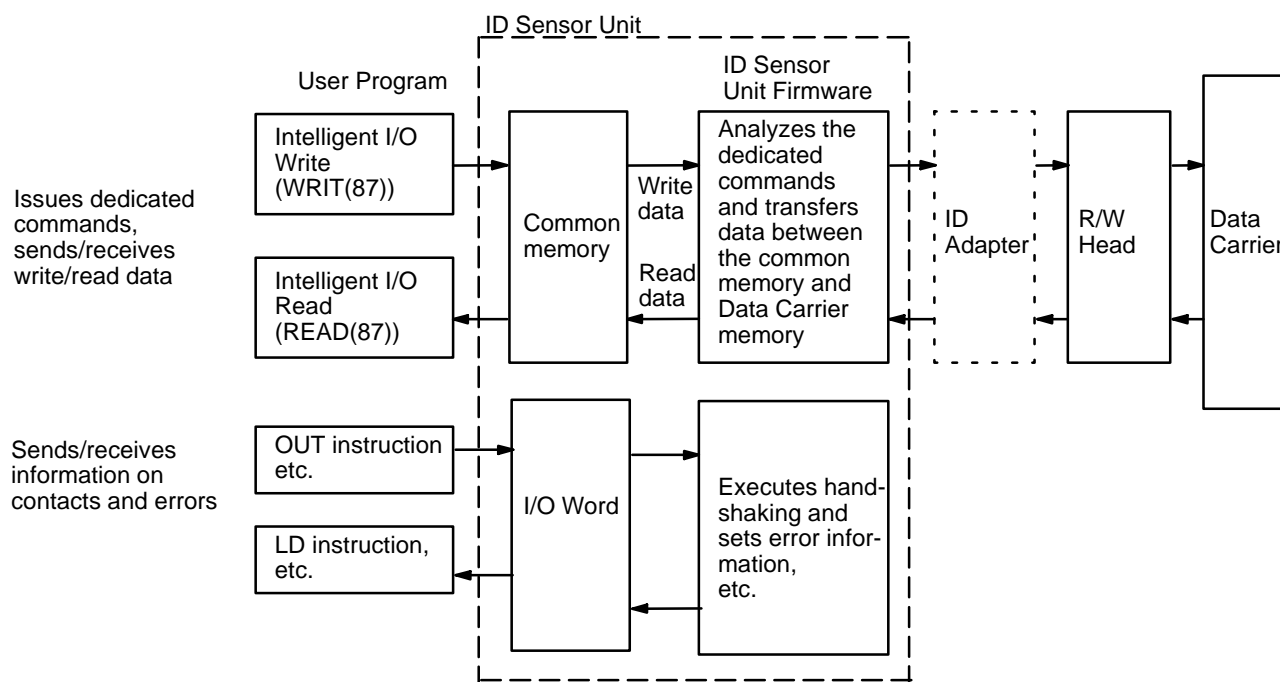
ID Sensor Unit

User Program

ID Sensor Unit Firmware

Issues dedicated commands, sends/receives write/read data

Intelligent I/O Write (WRIT(87))

Intelligent I/O Read (READ(87))

Common memory

Write data

Read data

Analyzes the dedicated commands and transfers data between the common memory and Data Carrier memory

ID Adapter

R/W Head

Data Carrier

Sends/receives information on contacts and errors

OUT instruction etc.

LD instruction, etc.

I/O Word

Executes handshaking and sets error information, etc.